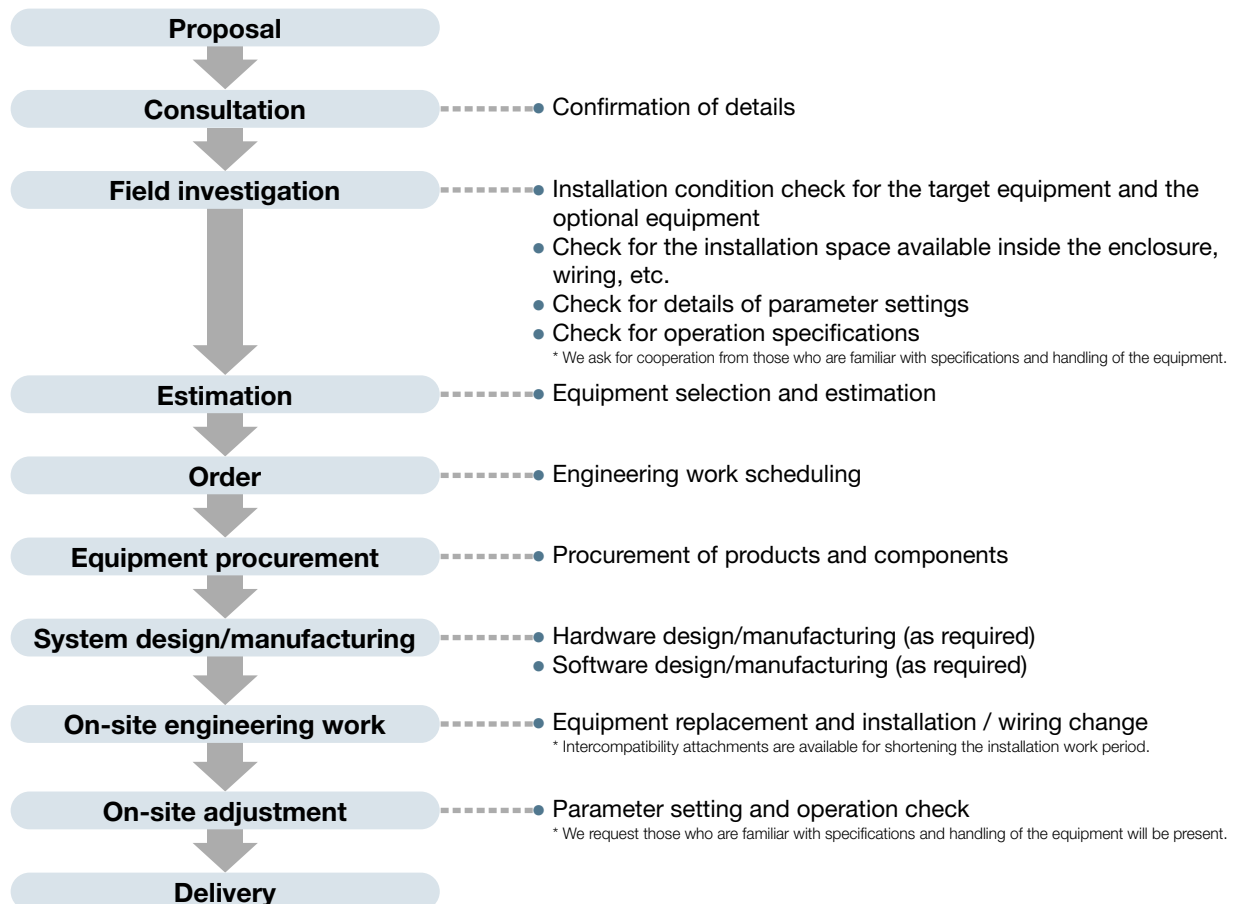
Proposal

Consultation

• Confirmation of details

Field investigation

• Installation condition check for the target equipment and the optional equipment
• Check for the installation space available inside the enclosure, wiring, etc.
• Check for details of parameter settings
• Check for operation specifications
* We ask for cooperation from those who are familiar with specifications and handling of the equipment.

Estimation

• Equipment selection and estimation

Order

• Engineering work scheduling

Equipment procurement

• Procurement of products and components

System design/manufacturing

• Hardware design/manufacturing (as required)
• Software design/manufacturing (as required)

On-site engineering work

• Equipment replacement and installation / wiring change
* Intercompatibility attachments are available for shortening the installation work period.

On-site adjustment

• Parameter setting and operation check
* We request those who are familiar with specifications and handling of the equipment will be present.

Delivery